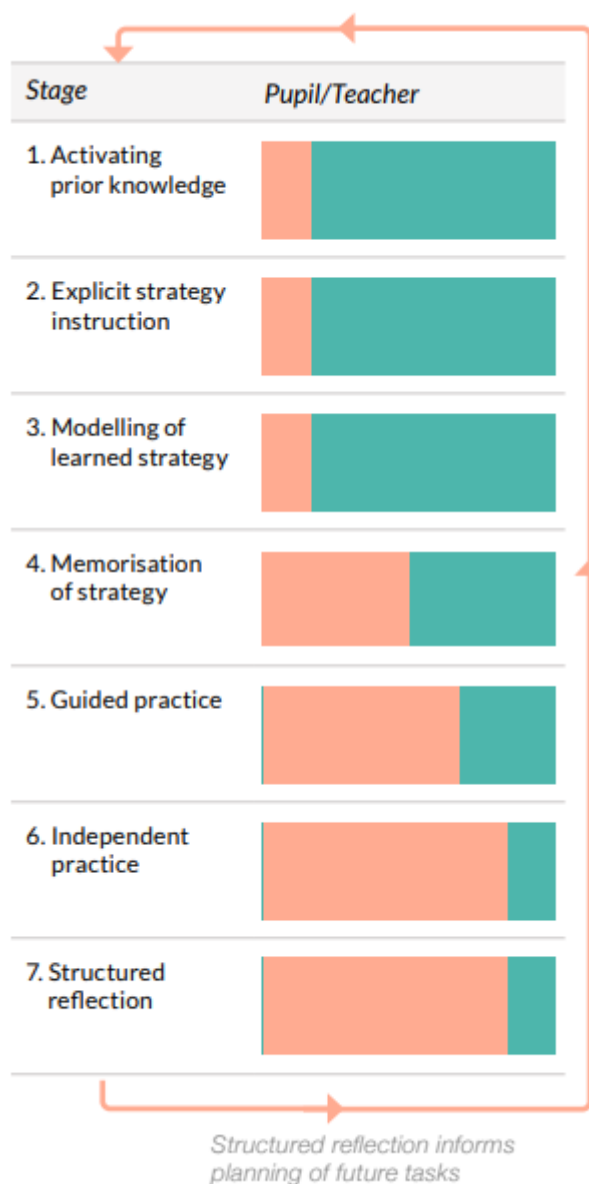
| Stage | Pupil/Teacher |
|---|---|
| 1. Activating prior knowledge | |
| 2. Explicit strategy instruction | |
| 3. Modelling of learned strategy | |
| 4. Memorisation of strategy | |
| 5. Guided practice | |
| 6. Independent practice | |
| 7. Structured reflection | |

Structured reflection informs planning of future tasks